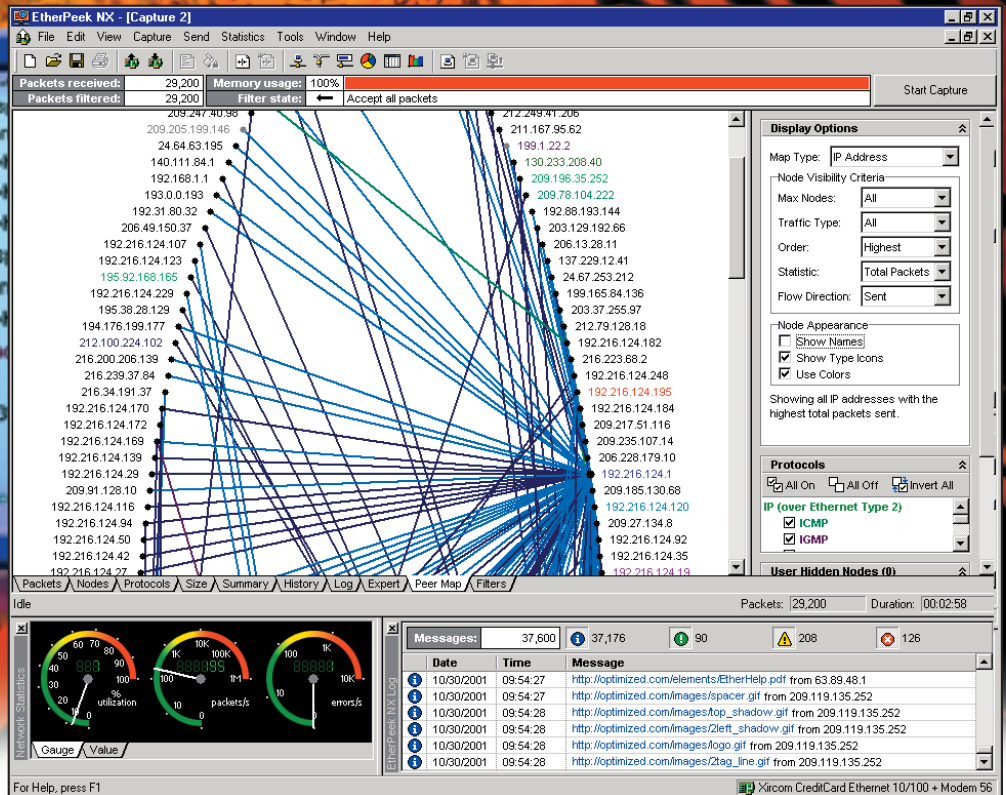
EtherPeek NX - [Capture 2]

File Edit View Capture Send Statistics Tools Window Help

Packets received: 29,200
Packets filtered: 29,200
Memory usage: 100%
Filter state: Accept all packets
Start Capture

209.247.40.98
209.205.199.146
24.64.63.195
140.111.84.1
192.168.1.1
193.0.0.193
192.31.80.32
206.49.150.37
192.216.124.107
192.216.124.123
195.92.168.165
192.216.124.229
195.38.28.129
194.176.199.177
212.100.224.102
216.200.206.139
216.239.37.84
216.34.191.37
192.216.124.170
192.216.124.172
192.216.124.169
192.216.124.139
192.216.124.29
209.91.128.10
192.216.124.116
192.216.124.94
192.216.124.50
192.216.124.42
192.216.124.27

212.249.41.206
211.167.95.62
199.1.22.2
130.233.208.40
209.196.35.252
209.78.104.222
192.88.193.144
203.129.192.66
206.13.28.11
137.229.12.41
24.67.253.212
199.165.84.136
203.37.255.97
212.79.128.18
192.216.124.182
216.223.68.2
192.216.124.248
192.216.124.195
192.216.124.184
209.217.51.116
209.235.107.14
206.228.179.10
192.216.124.1
209.185.130.68
192.216.124.120
209.27.134.8
192.216.124.92
192.216.124.35
192.216.124.19

Display Options
Map Type: IP Address
Node Visibility Criteria
Max Nodes: All
Traffic Type: All
Order: Highest
Statistic: Total Packets
Flow Direction: Sent
Node Appearance
Show Names
Show Type Icons
Use Colors
Showing all IP addresses with the highest total packets sent.

Protocols
All On All Off Invert All
IP (over Ethernet Type 2)
ICMP
IGMP

User Hidden Nodes (0)

Packets Nodes Protocols Size Summary History Log Expert Peer Map Filters

Idle
Packets: 29,200 Duration: 00:02:58

Network Statistics
% utilization
packets/s
errors/s
Gauge Value

EtherPeek NX Log
Messages: 37,600 37,176 90 208 126

| Date | Time | Message |
|---|---|---|
| 10/30/2001 | 09:54:27 | http://optimized.com/elements/EtherHelp.pdf from 63.89.48.1 |
| 10/30/2001 | 09:54:27 | http://optimized.com/images/spacer.gif from 209.119.135.252 |
| 10/30/2001 | 09:54:28 | http://optimized.com/images/top_shadow.gif from 209.119.135.252 |
| 10/30/2001 | 09:54:28 | http://optimized.com/images/2left_shadow.gif from 209.119.135.252 |
| 10/30/2001 | 09:54:28 | http://optimized.com/images/logo.gif from 209.119.135.252 |
| 10/30/2001 | 09:54:28 | http://optimized.com/images/2tag_line.gif from 209.119.135.252 |

For Help, press F1
Xircom CreditCard Ethernet 10/100 + Modem 56